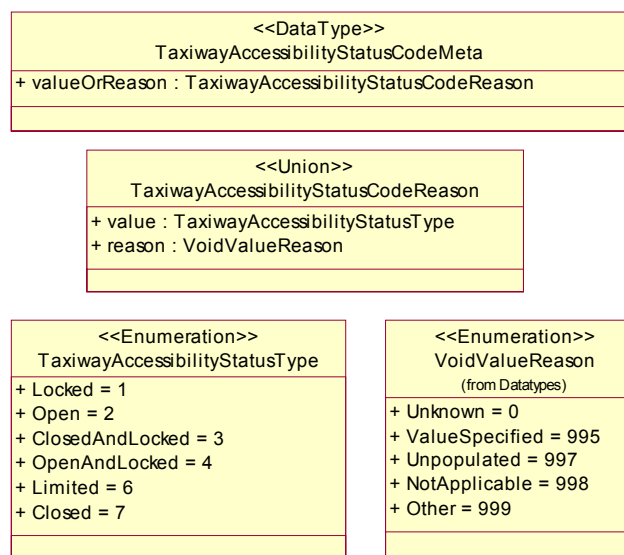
<<DataType>>
TaxiwayAccessibilityStatusCodeMeta

+ valueOrReason : TaxiwayAccessibilityStatusCodeReason

<<Union>>
TaxiwayAccessibilityStatusCodeReason

+ value : TaxiwayAccessibilityStatusType
+ reason : VoidValueReason

<<Enumeration>>
TaxiwayAccessibilityStatusType

+ Locked = 1
+ Open = 2
+ ClosedAndLocked = 3
+ OpenAndLocked = 4
+ Limited = 6
+ Closed = 7

<<Enumeration>>
VoidValueReason
(from Datatypes)

+ Unknown = 0
+ ValueSpecified = 995
+ Unpopulated = 997
+ NotApplicable = 998
+ Other = 999